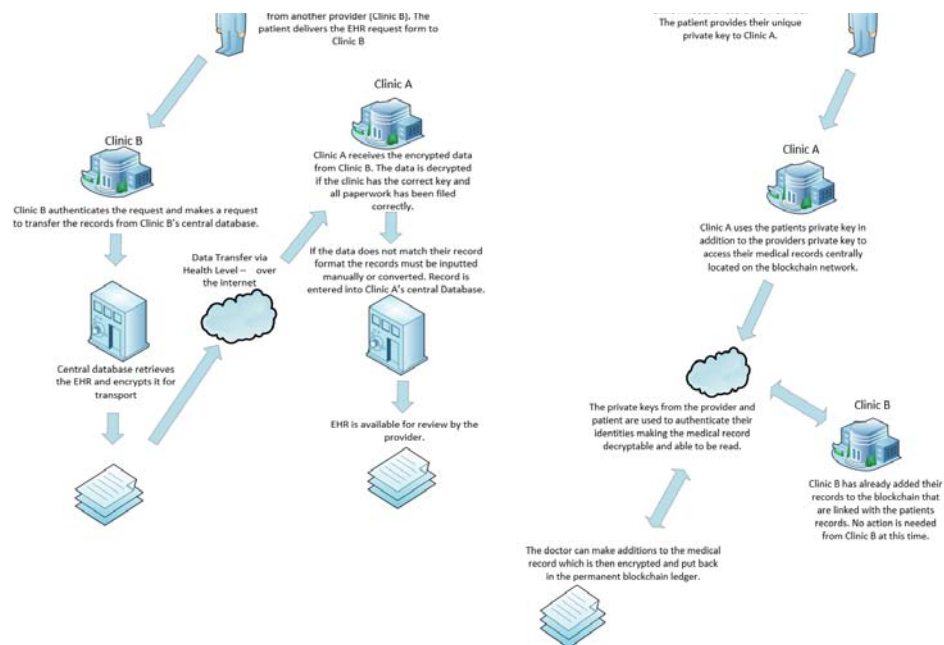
from another provider (Clinic B). The patient delivers the EHR request form to Clinic B

Clinic B

Clinic B authenticates the request and makes a request to transfer the records from Clinic B's central database.

Central database retrieves the EHR and encrypts it for transport

Data Transfer via Health Level – over the internet

Clinic A

Clinic A receives the encrypted data from Clinic B. The data is decrypted if the clinic has the correct key and all paperwork has been filed correctly.

If the data does not match their record format the records must be inputted manually or converted. Record is entered into Clinic A's central Database.

EHR is available for review by the provider.

The patient provides their unique private key to Clinic A.

Clinic A

Clinic A uses the patients private key in addition to the providers private key to access their medical records centrally located on the blockchain network.

The private keys from the provider and patient are used to authenticate their identities making the medical record decryptable and able to be read.

Clinic B

Clinic B has already added their records to the blockchain that are linked with the patients records. No action is needed from Clinic B at this time.

The doctor can make additions to the medical record which is then encrypted and put back in the permanent blockchain ledger.